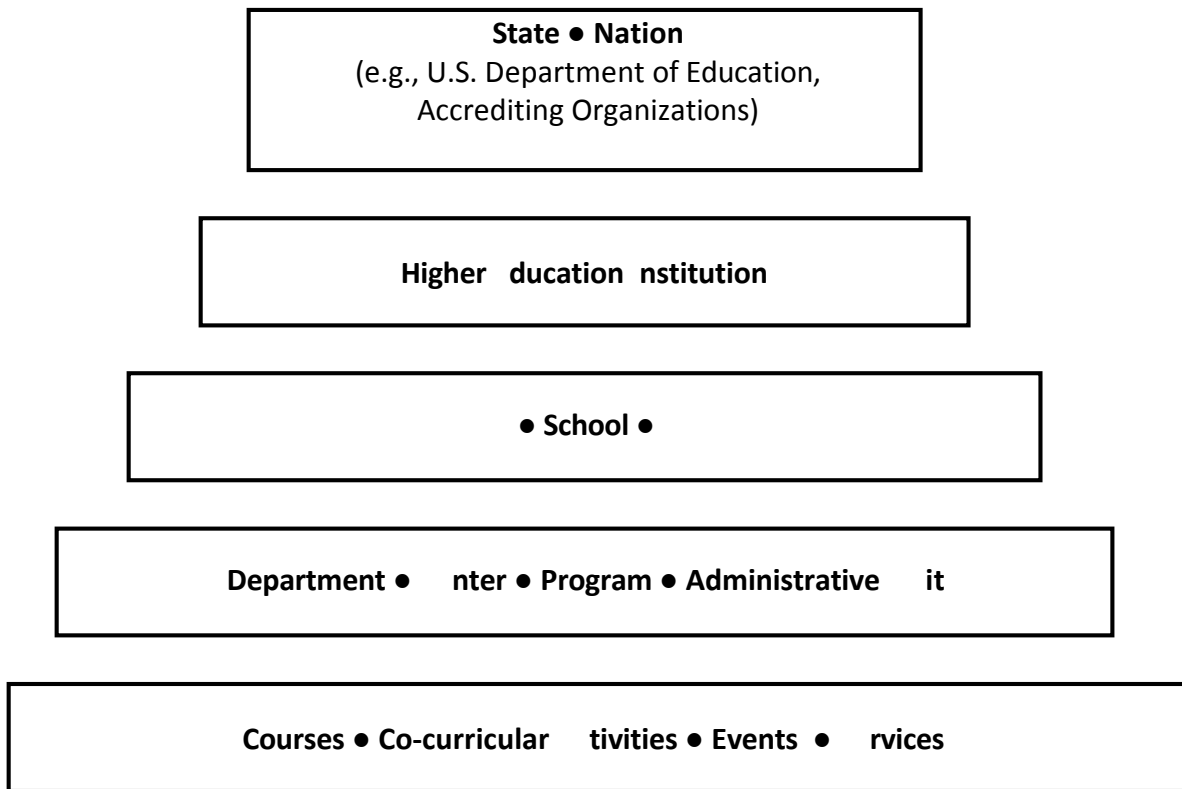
State ● Nation
(e.g., U.S. Department of Education, Accrediting Organizations)

Higher ducation nstitution

● School ●

Department ● nter ● Program ● Administrative it

Courses ● Co-curricular tivities ● Events ● rvices